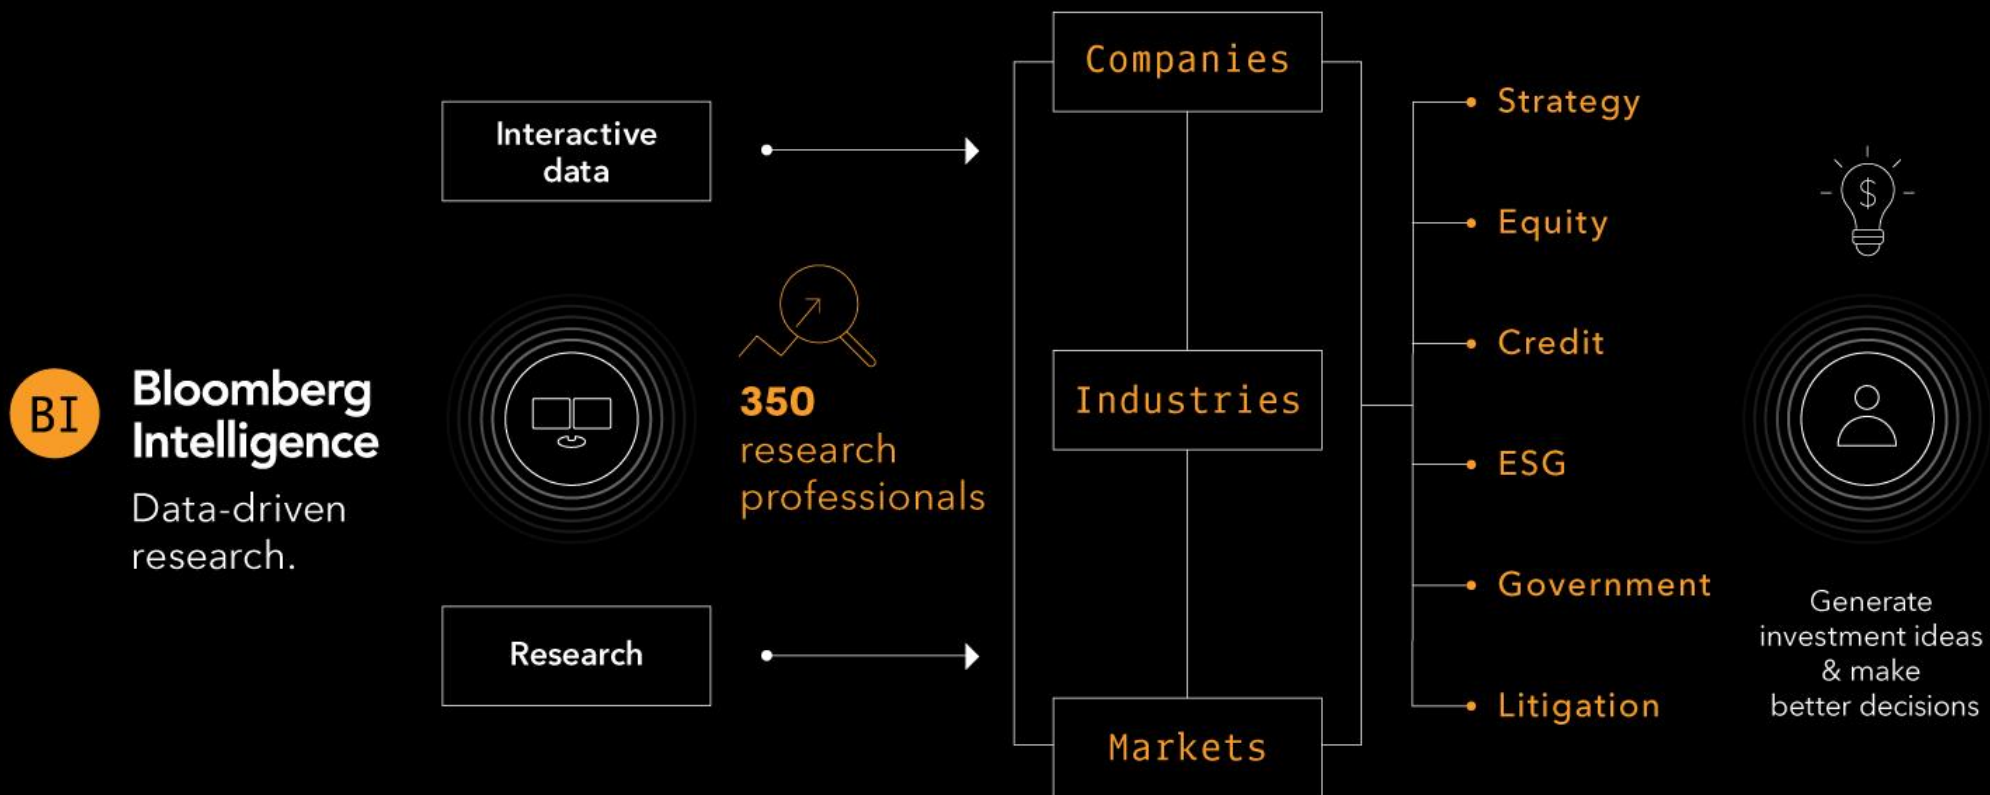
BI

Bloomberg Intelligence

Data-driven research.

Interactive data

Research

350 research professionals

Companies

Industries

Markets

Strategy

Equity

Credit

ESG

Government

Litigation

$

Generate investment ideas & make better decisions